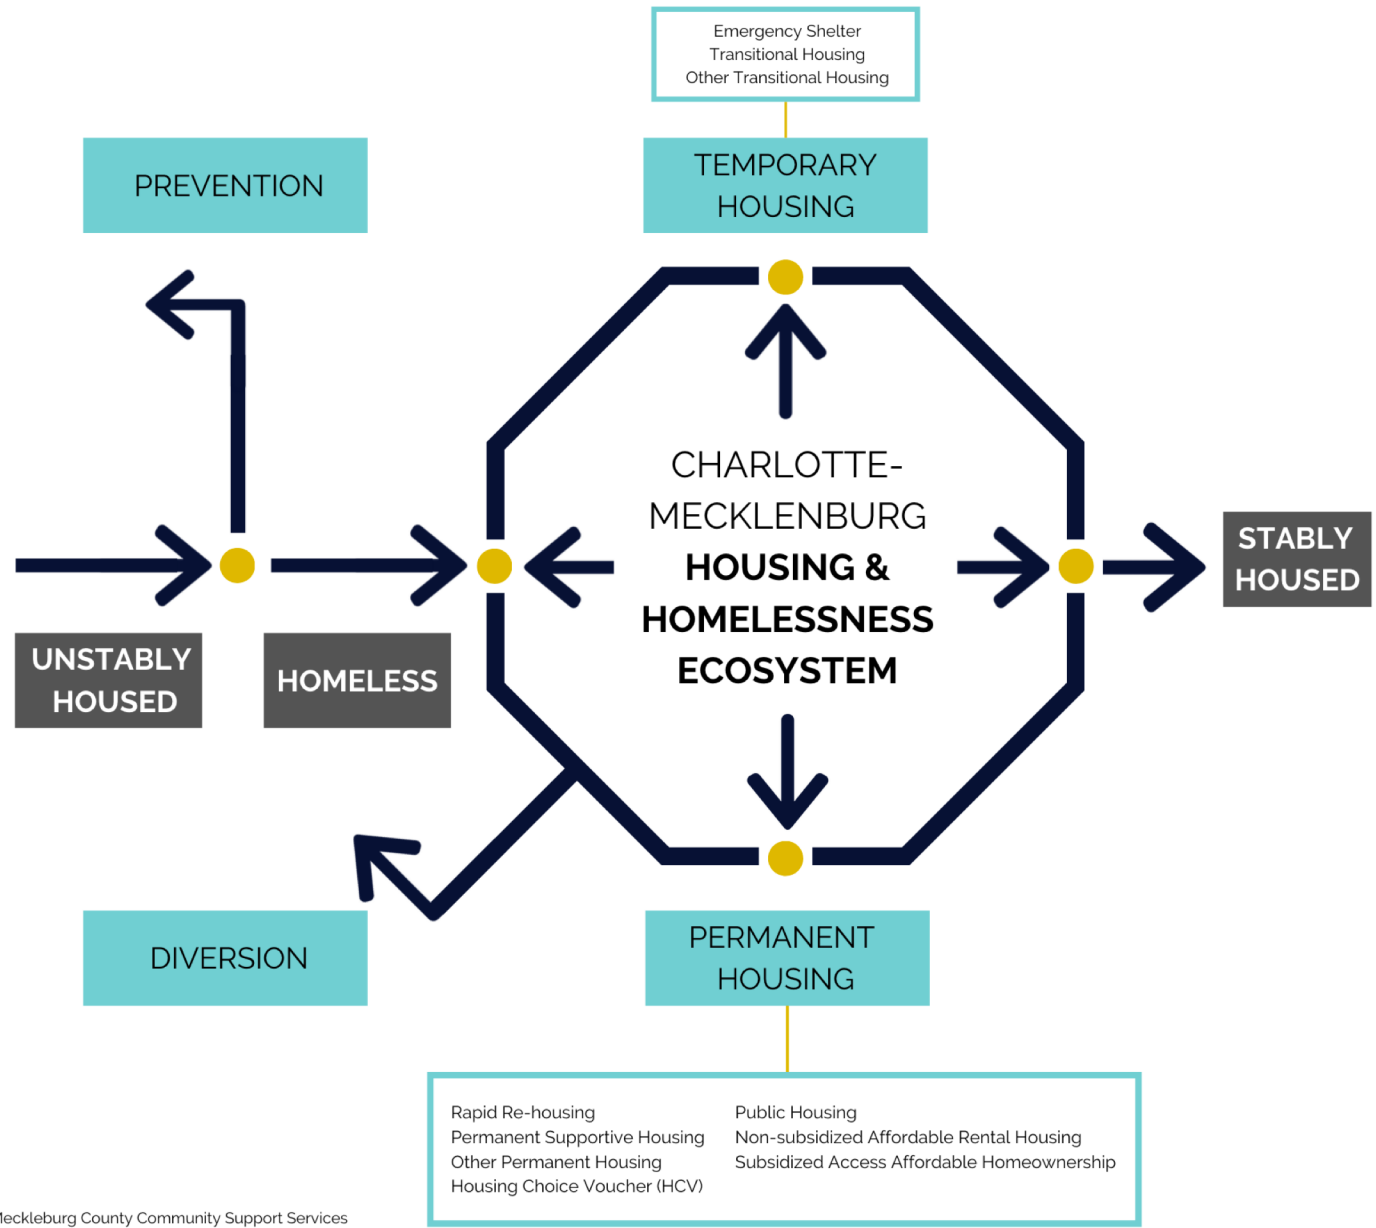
Emergency Shelter
Transitional Housing
Other Transitional Housing

PREVENTION

TEMPORARY HOUSING

CHARLOTTE-MECKLENBURG
**HOUSING & HOMELESSNESS ECOSYSTEM**

UNSTABLY HOUSED

HOMELESS

STABLY HOUSED

DIVERSION

PERMANENT HOUSING

Rapid Re-housing
Permanent Supportive Housing
Other Permanent Housing
Housing Choice Voucher (HCV)

Public Housing
Non-subsidized Affordable Rental Housing
Subsidized Access Affordable Homeownership

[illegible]ecklenburg County Community Support Services